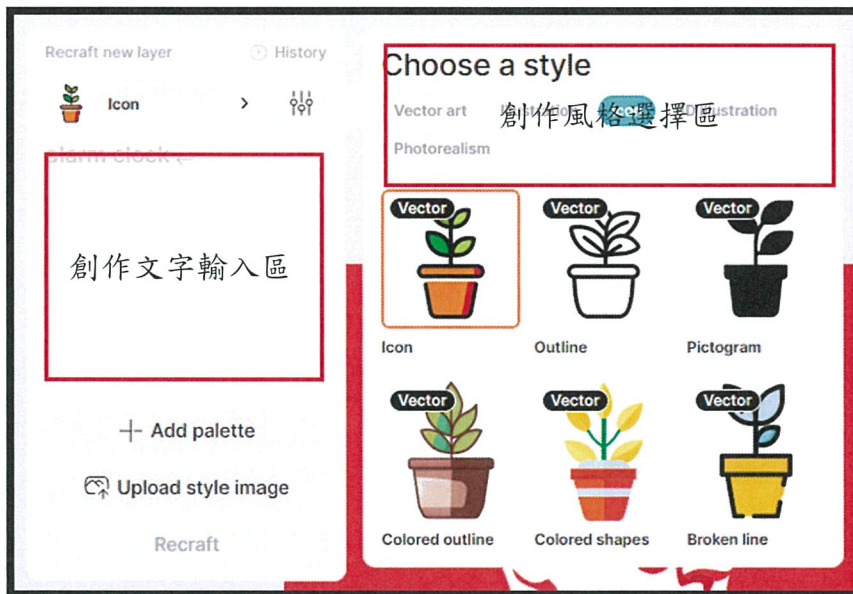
Recraft new layer

History

Icon

Alarm clock

創作文字輸入區

Add palette

Upload style image

Recraft

Choose a style

Vector art

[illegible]

Illustration

Photorealism

創作風格選擇區

Vector

Icon

Vector

Outline

Vector

Pictogram

Vector

Colored outline

Vector

Colored shapes

Vector

Broken line